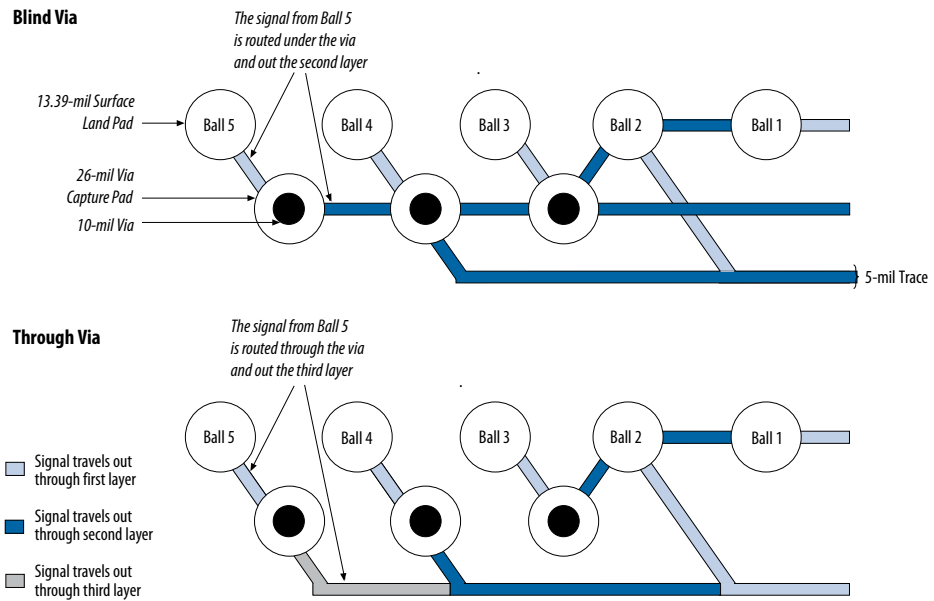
Blind Via

The signal from Ball 5 is routed under the via and out the second layer

13.39-mil Surface Land Pad

26-mil Via Capture Pad

10-mil Via

Ball 5

Ball 4

Ball 3

Ball 2

Ball 1

5-mil Trace

Through Via

The signal from Ball 5 is routed through the via and out the third layer

Ball 5

Ball 4

Ball 3

Ball 2

Ball 1

Signal travels out through first layer

Signal travels out through second layer

Signal travels out through third layer